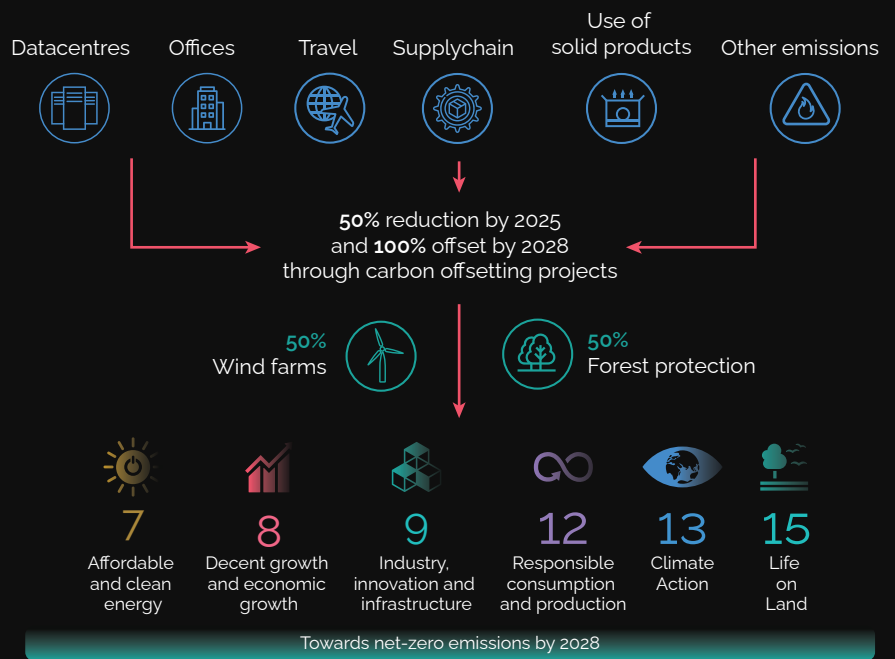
Datacentres

Offices

Travel

Supplychain

Use of solid products

Other emissions

**50%** reduction by 2025 and **100%** offset by 2028 through carbon offsetting projects

50% Wind farms

50% Forest protection

7 Affordable and clean energy

8 Decent growth and economic growth

9 Industry, innovation and infrastructure

12 Responsible consumption and production

13 Climate Action

15 Life on Land

Towards net-zero emissions by 2028